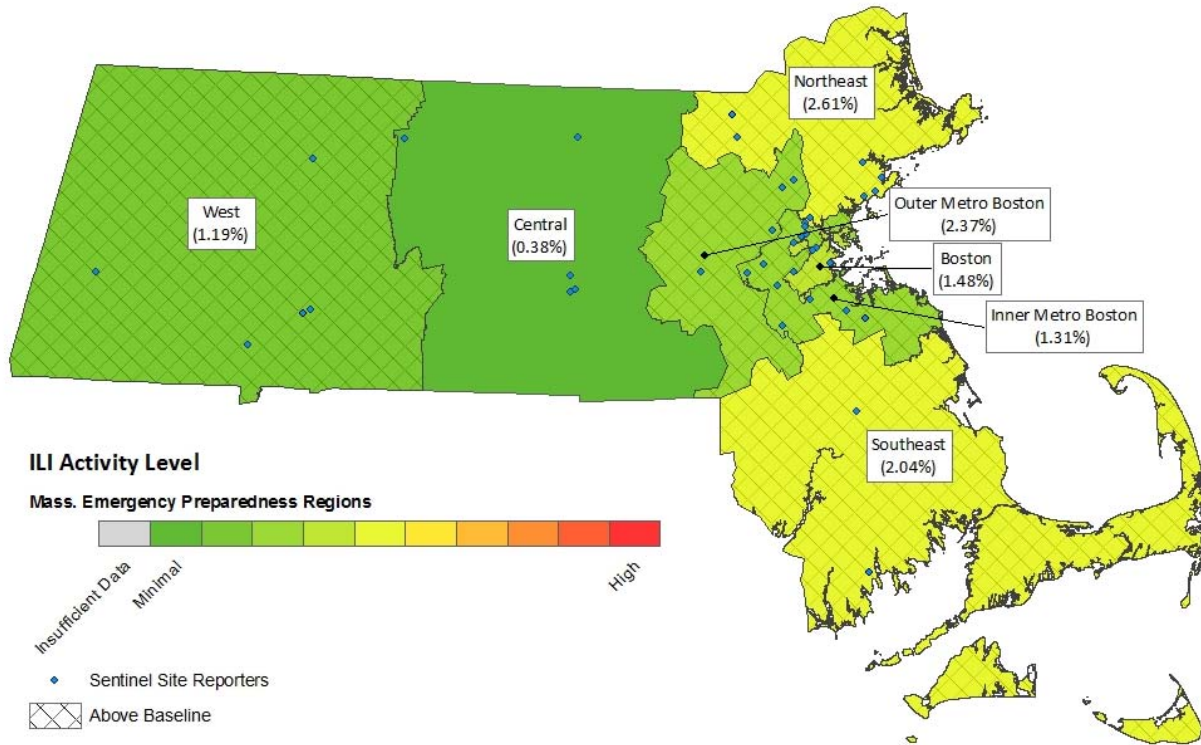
Northeast
(2.61%)

West
(1.19%)

Central
(0.38%)

Outer Metro Boston
(2.37%)

Boston
(1.48%)

Inner Metro Boston
(1.31%)

Southeast
(2.04%)

ILI Activity Level

Mass. Emergency Preparedness Regions

Insufficient Data
Minimal
High

Sentinel Site Reporters

Above Baseline